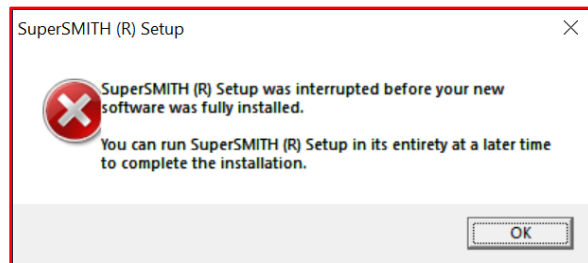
SuperSMITH (R) Setup

SuperSMITH (R) Setup was interrupted before your new software was fully installed.

You can run SuperSMITH (R) Setup in its entirety at a later time to complete the installation.

OK